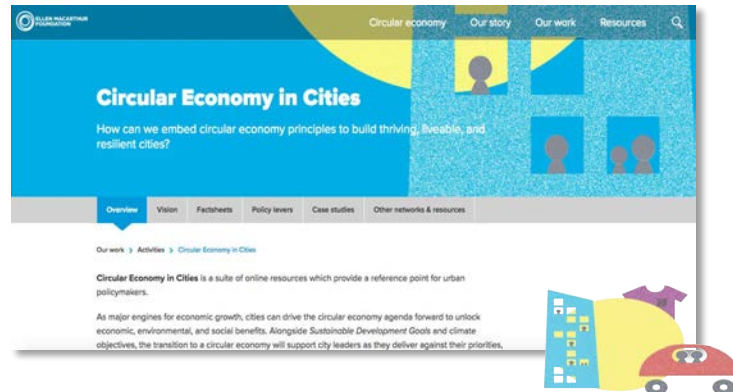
ELLEN MACARTHUR FOUNDATION

Circular economy Our story Our work Resources

Circular Economy in Cities

How can we embed circular economy principles to build thriving, liveable, and resilient cities?

Overview Vision Factsheets Policy levers Case studies Other networks & resources

Our work > Activities > Circular Economy in Cities

Circular Economy in Cities is a suite of online resources which provide a reference point for urban policymakers.

As major engines for economic growth, cities can drive the circular economy agenda forward to unlock economic, environmental, and social benefits. Alongside Sustainable Development Goals and climate objectives, the transition to a circular economy will support city leaders as they deliver against their priorities,